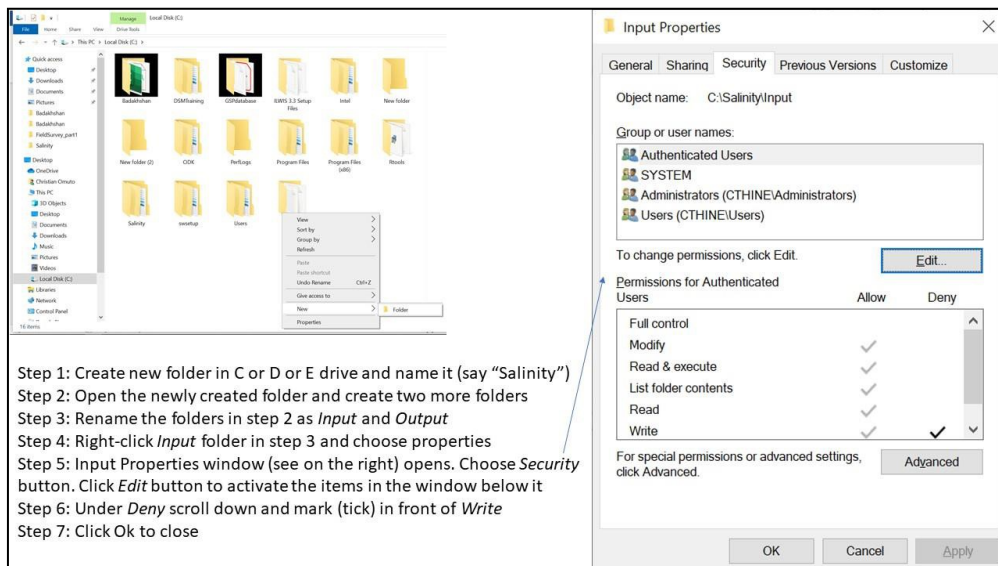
Manage Local Disk (C:)
File Home Share View Drive Tools
← → ↑ This PC > Local Disk (C:) >

Quick access
Desktop
Downloads
Documents
Pictures
Badakhshan
Badakhshan
FieldSurvey_part1
Salinity
Desktop
OneDrive
Christian Omuto
This PC
3D Objects
Desktop
Documents
Downloads
Music
Pictures
Videos
Local Disk (C:)
Libraries
Network
Control Panel
16 items

Badakhshan
DSMTraining
GSPdatabase
ILWIS 3.3 Setup Files
Intel
New folder
New folder (2)
ODK
PerfLogs
Program Files
Program Files (x86)
Rtools
Salinity
swsetup
Users

View
Sort by
Group by
Refresh
Paste
Paste shortcut
Undo Rename Ctrl+Z
Give access to
New
Properties
Folder

Step 1: Create new folder in C or D or E drive and name it (say "Salinity")
Step 2: Open the newly created folder and create two more folders
Step 3: Rename the folders in step 2 as *Input* and *Output*
Step 4: Right-click *Input* folder in step 3 and choose properties
Step 5: Input Properties window (see on the right) opens. Choose *Security* button. Click *Edit* button to activate the items in the window below it
Step 6: Under *Deny* scroll down and mark (tick) in front of *Write*
Step 7: Click Ok to close

Input Properties
General Sharing Security Previous Versions Customize
Object name: C:\Salinity\Input
Group or user names:
Authenticated Users
SYSTEM
Administrators (CTHINE\Administrators)
Users (CTHINE\Users)
To change permissions, click Edit.
Edit...
Permissions for Authenticated Users Allow Deny
Full control
Modify ✓
Read & execute ✓
List folder contents ✓
Read ✓
Write ✓ ✓
For special permissions or advanced settings, click Advanced.
Advanced
OK Cancel Apply